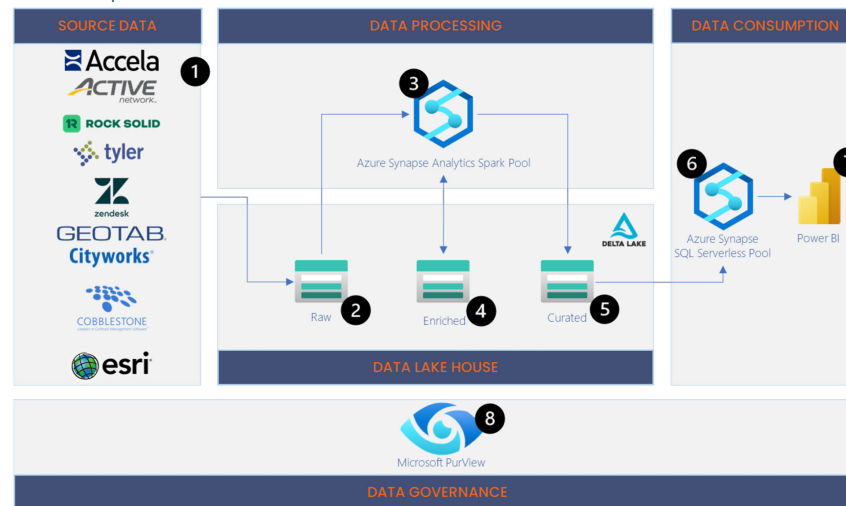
SOURCE DATA

DATA PROCESSING

DATA CONSUMPTION

Accela

ACTIVE network

1

ROCK SOLID

tyler

zendesk

GEOTAB

Cityworks

COBBLESTONE

esri

3

Azure Synapse Analytics Spark Pool

DELTA LAKE

2

Raw

4

Enriched

Curated

5

DATA LAKE HOUSE

6

Azure Synapse SQL Serverless Pool

Power BI

8

Microsoft PurView

DATA GOVERNANCE